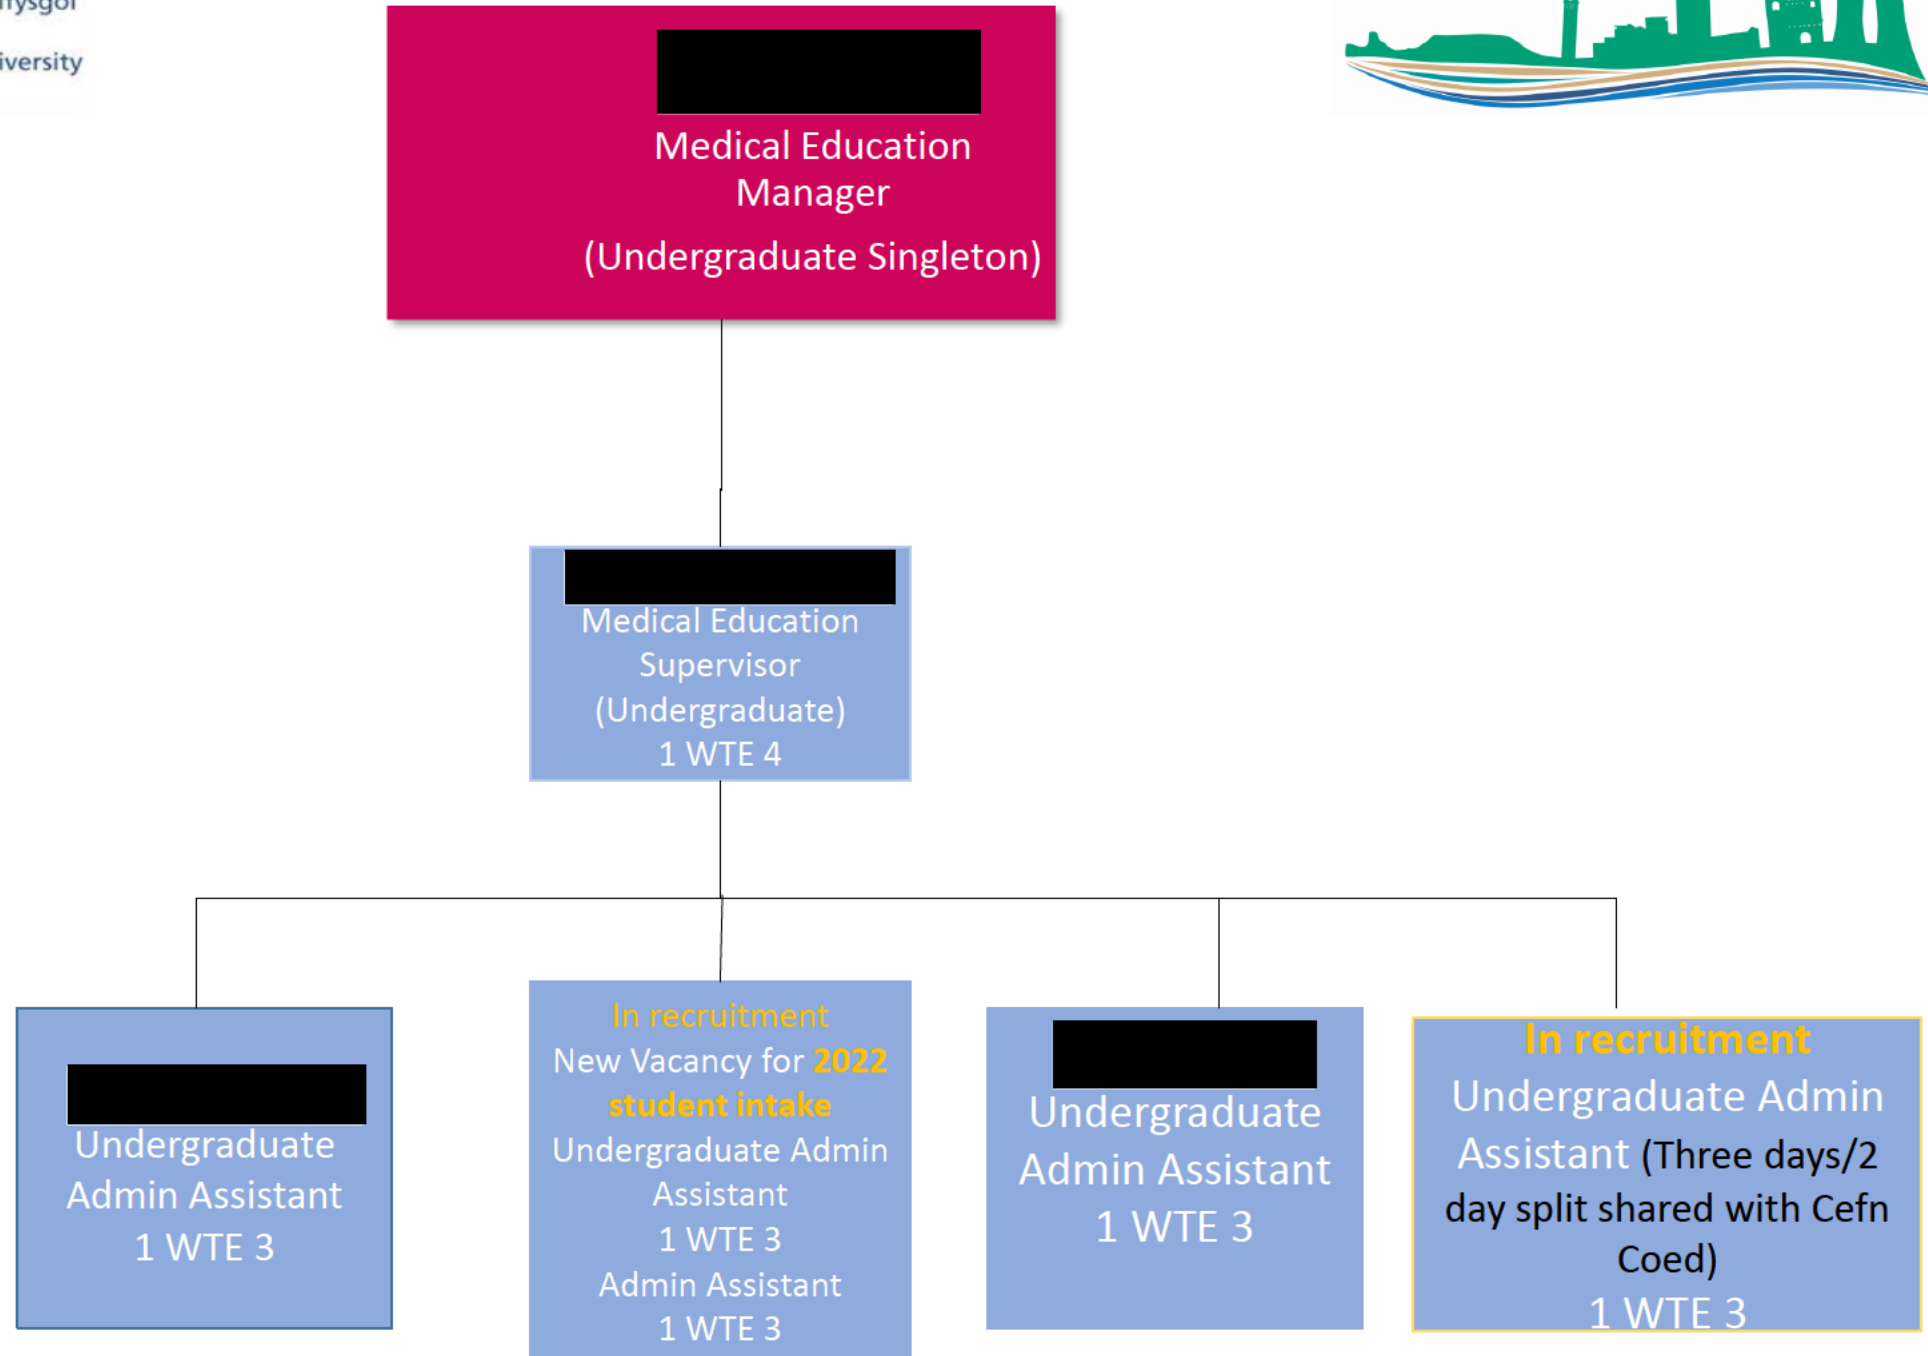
rysgol
iversity

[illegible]
Medical Education Manager
(Undergraduate Singleton)

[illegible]
Medical Education Supervisor (Undergraduate)
1 WTE 4

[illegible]
Undergraduate Admin Assistant
1 WTE 3

In recruitment
New Vacancy for 2022 student intake
Undergraduate Admin Assistant
1 WTE 3
Admin Assistant
1 WTE 3

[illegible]
Undergraduate Admin Assistant
1 WTE 3

In recruitment
Undergraduate Admin Assistant (Three days/2 day split shared with Cefn Coed)
1 WTE 3